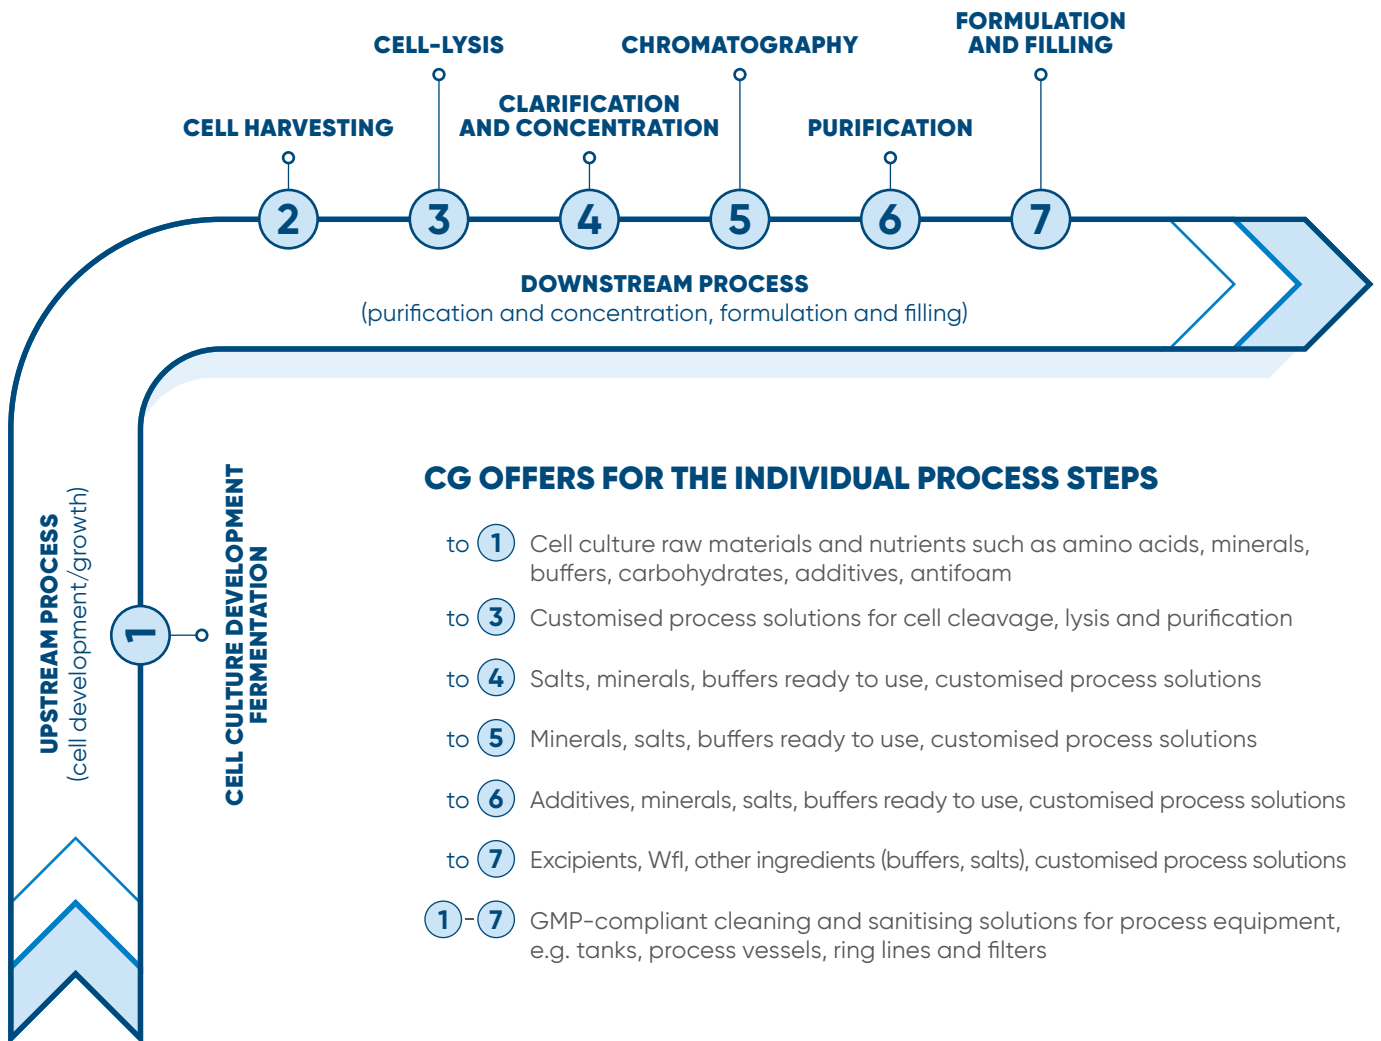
FORMULATION AND FILLING

CELL-LYSIS

CHROMATOGRAPHY

CLARIFICATION AND CONCENTRATION

CELL HARVESTING

PURIFICATION

2 3 4 5 6 7

DOWNSTREAM PROCESS
(purification and concentration, formulation and filling)

UPSTREAM PROCESS
(cell development/growth)

1

CELL CULTURE DEVELOPMENT
FERMENTATION

CG OFFERS FOR THE INDIVIDUAL PROCESS STEPS

to 1 Cell culture raw materials and nutrients such as amino acids, minerals, buffers, carbohydrates, additives, antifoam

to 3 Customised process solutions for cell cleavage, lysis and purification

to 4 Salts, minerals, buffers ready to use, customised process solutions

to 5 Minerals, salts, buffers ready to use, customised process solutions

to 6 Additives, minerals, salts, buffers ready to use, customised process solutions

to 7 Excipients, WfI, other ingredients (buffers, salts), customised process solutions

1 - 7 GMP-compliant cleaning and sanitising solutions for process equipment, e.g. tanks, process vessels, ring lines and filters